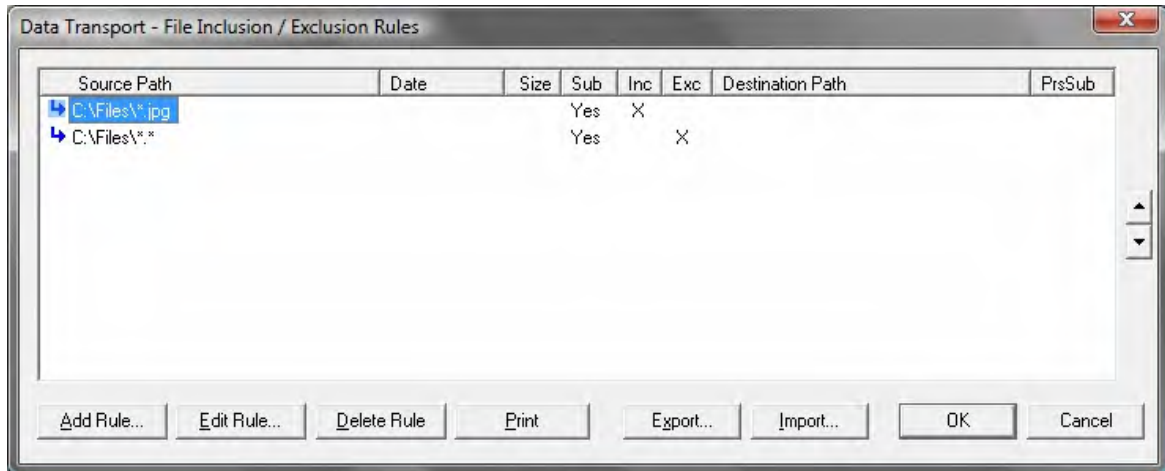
Data Transport - File Inclusion / Exclusion Rules

| Source Path | Date | Size | Sub | Inc | Exc | Destination Path | PrsSub |
|---|---|---|---|---|---|---|---|
| C:\Files\*.jpg | | | Yes | X | | | |
| C:\Files\*.* | | | Yes | | X | | |

Add Rule... Edit Rule... Delete Rule Print Export... Import... OK Cancel